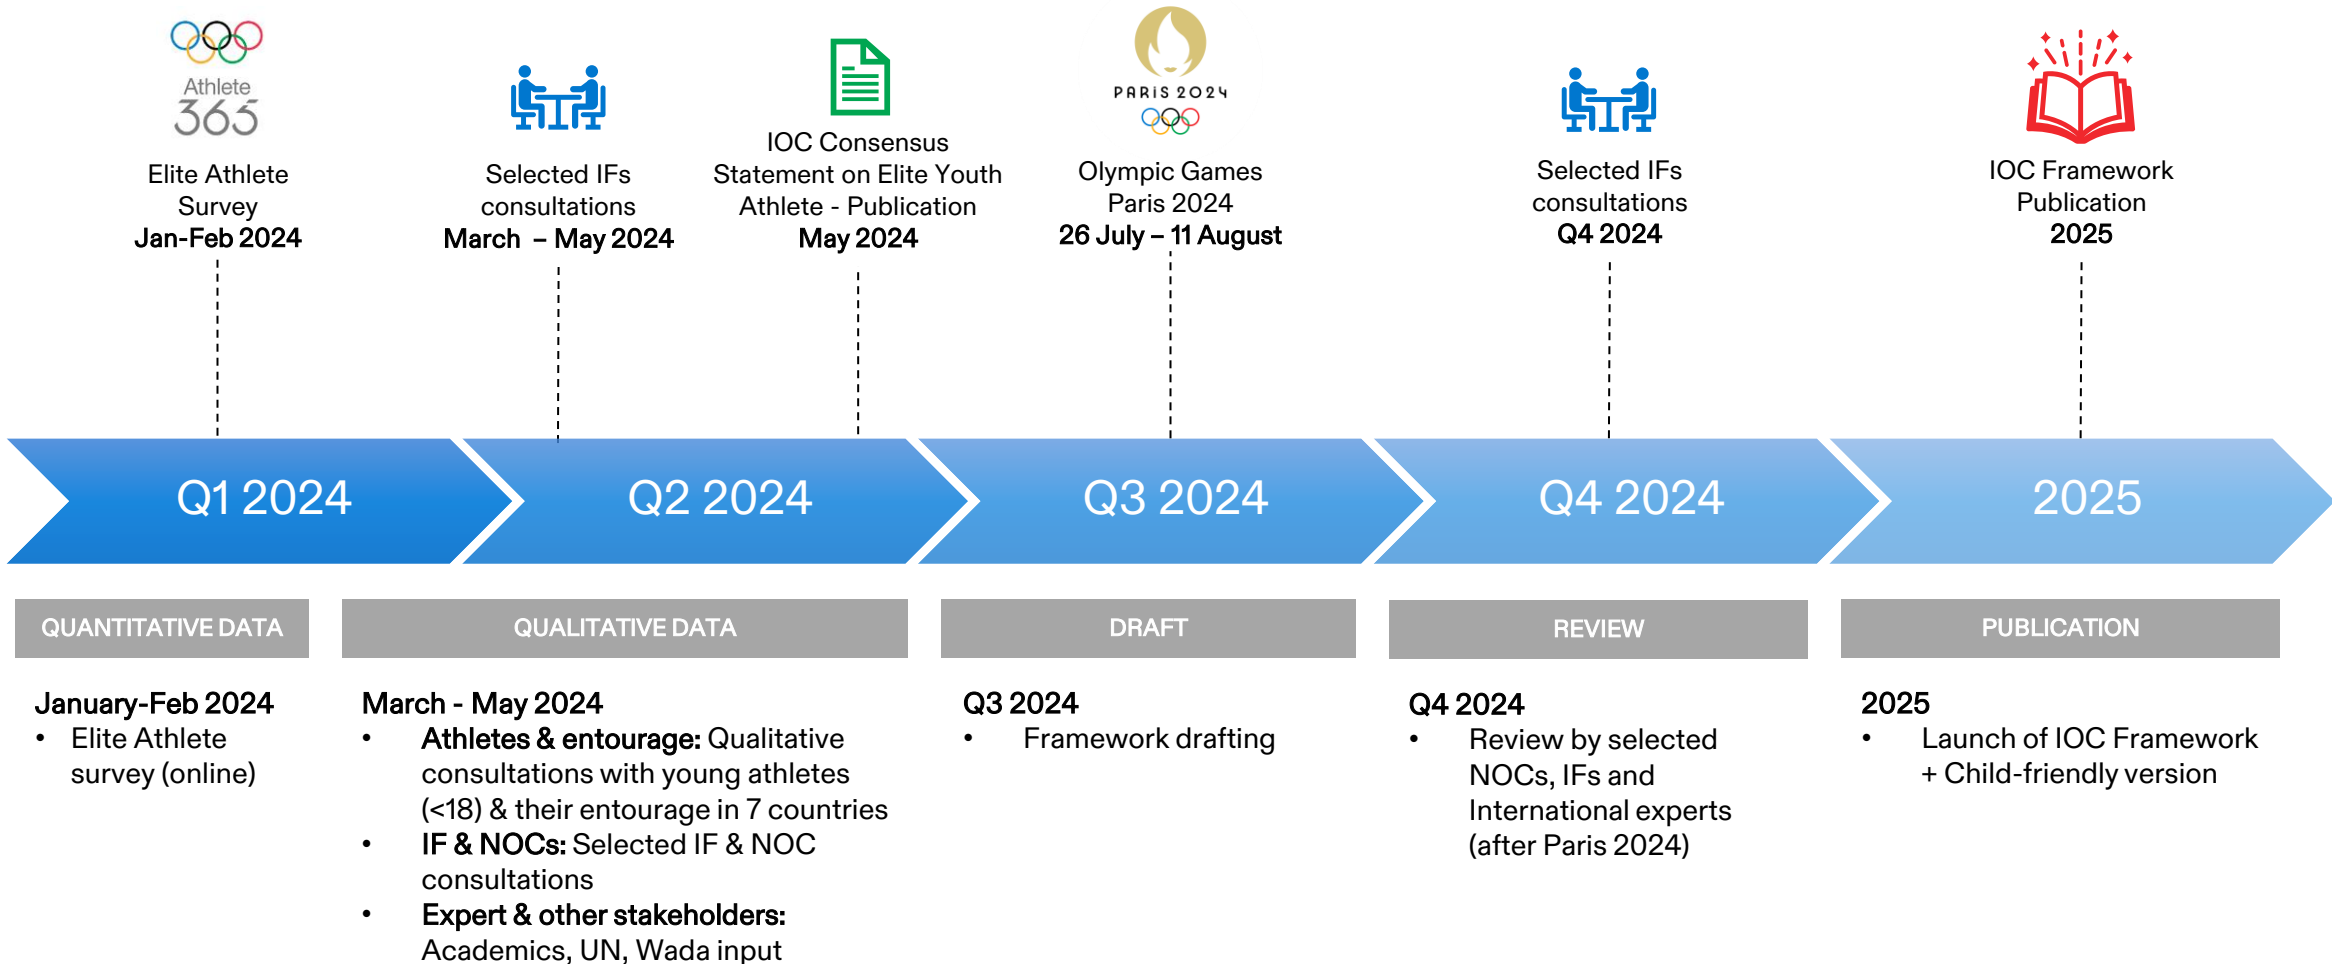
Athlete 365

Elite Athlete Survey
Jan-Feb 2024

Selected IFs consultations
March – May 2024

IOC Consensus Statement on Elite Youth Athlete - Publication
May 2024

PARIS 2024

Olympic Games Paris 2024
26 July – 11 August

Selected IFs consultations
Q4 2024

IOC Framework Publication
2025

Q1 2024

Q2 2024

Q3 2024

Q4 2024

2025

QUANTITATIVE DATA

QUALITATIVE DATA

DRAFT

REVIEW

PUBLICATION

January-Feb 2024
• Elite Athlete survey (online)

March - May 2024
• **Athletes & entourage:** Qualitative consultations with young athletes (<18) & their entourage in 7 countries
• **IF & NOCs:** Selected IF & NOC consultations
• **Expert & other stakeholders:** Academics, UN, Wada input

Q3 2024
• Framework drafting

Q4 2024
• Review by selected NOCs, IFs and International experts (after Paris 2024)

2025
• Launch of IOC Framework + Child-friendly version